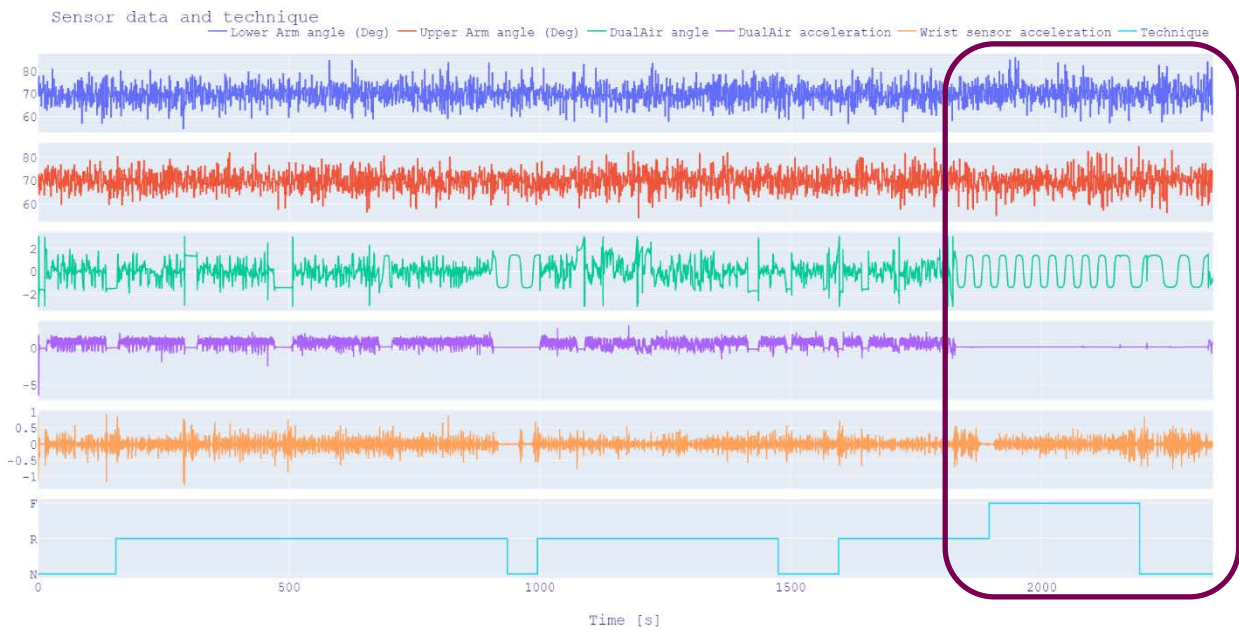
Sensor data and technique

Lower Arm angle (Deg) Upper Arm angle (Deg) DualAir angle DualAir acceleration Wrist sensor acceleration Technique

80
70
60

80
70
60

2
0
−2

0
−5

1
0.5
0
−0.5
−1

F
R
N

0 500 1000 1500 2000

Time [s]